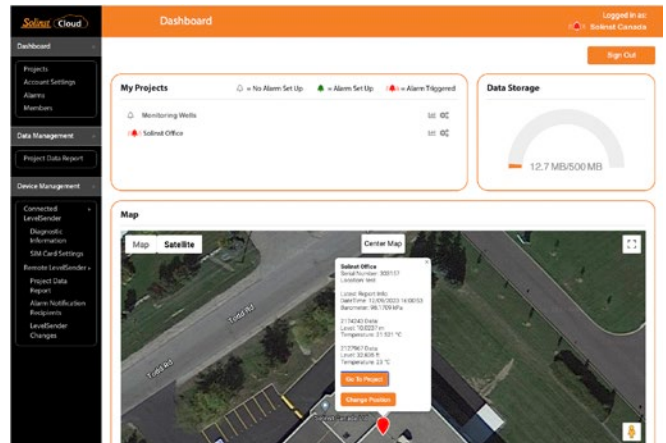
Solinst Cloud

Dashboard

Logged in as:
Solinst Canada

Dashboard

Projects
Account Settings
Alarms
Members

Data Management

Project Data Report

Device Management

Connected LevelSender
Diagnostic Information
SIM Card Settings
Remote LevelSender
Project Data Report
Alarm Notification Recipients
LevelSender Changes

Sign Out

My Projects

= No Alarm Set Up = Alarm Set Up = Alarm Triggered

Monitoring Wells

Solinst Office

Data Storage

12.7 MB/500 MB

Map

Map Satellite

Center Map

Todd Rd

Todd Rd

Solinst Office
Serial Number: 300151
Location: test

Latest Report Info:
Date/Time: 12/06/2023 14:00:53
Barometer: 98.1709 kPa

2174043 Data
Level: 10.0237 m
Temperature: 21.931 °C

2137967 Data
Level: 32.806 ft
Temperature: 23 °C

Go To Project

Change Position